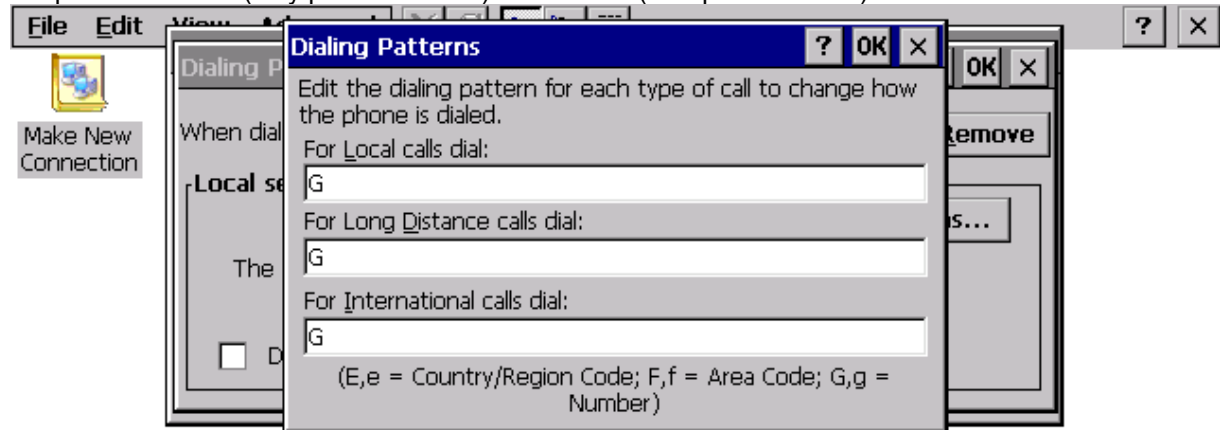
File Edit

Make New Connection

Dialing P

When dial

Local se

The

D

Dialing Patterns ? OK ×

Edit the dialing pattern for each type of call to change how the phone is dialed.

For Local calls dial:

G

For Long Distance calls dial:

G

For International calls dial:

G

(E,e = Country/Region Code; F,f = Area Code; G,g = Number)

? ×

OK ×

Remove

s...